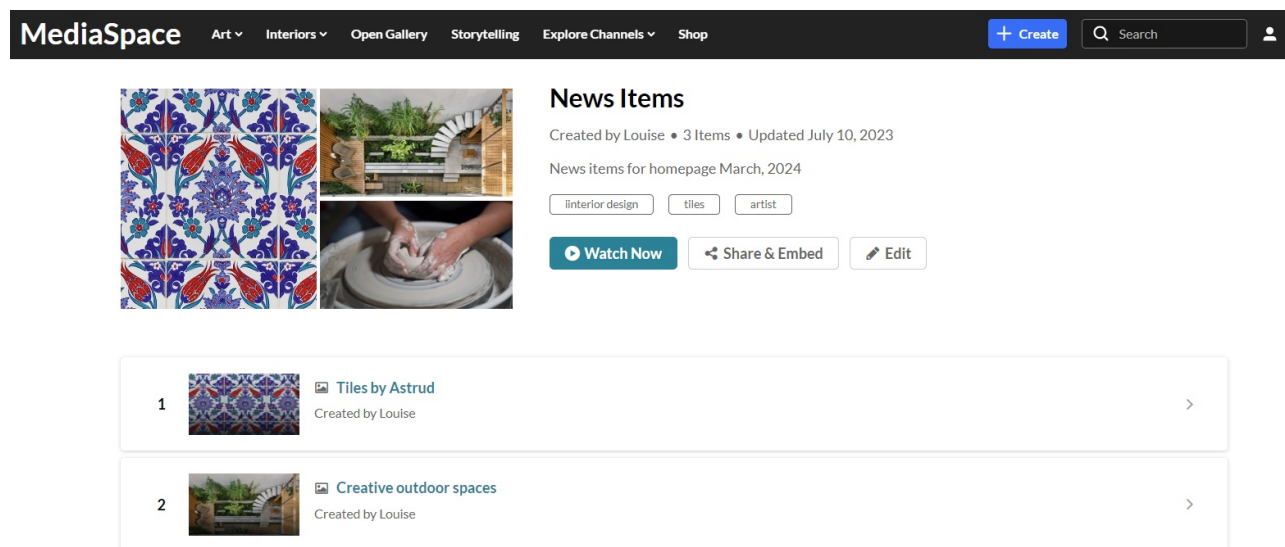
MediaSpace Art Interiors Open Gallery Storytelling Explore Channels Shop

+ Create Search

News Items

Created by Louise • 3 Items • Updated July 10, 2023

News items for homepage March, 2024

linterior design tiles artist

Watch Now Share & Embed Edit

1 Tiles by Astrud
Created by Louise

2 Creative outdoor spaces
Created by Louise